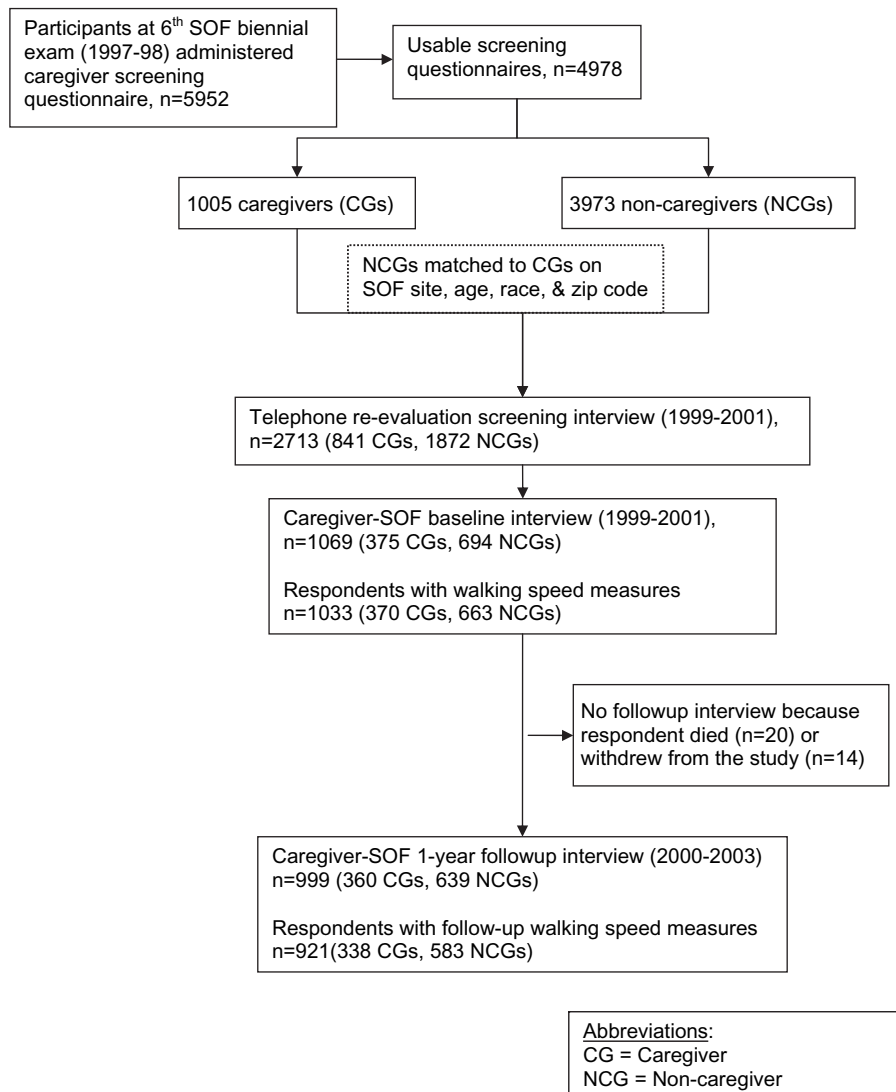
Participants at 6$^{th}$ SOF biennial exam (1997-98) administered caregiver screening questionnaire, n=5952

Usable screening questionnaires, n=4978

1005 caregivers (CGs)

3973 non-caregivers (NCGs)

NCGs matched to CGs on SOF site, age, race, & zip code

Telephone re-evaluation screening interview (1999-2001), n=2713 (841 CGs, 1872 NCGs)

Caregiver-SOF baseline interview (1999-2001), n=1069 (375 CGs, 694 NCGs)

Respondents with walking speed measures n=1033 (370 CGs, 663 NCGs)

No followup interview because respondent died (n=20) or withdrew from the study (n=14)

Caregiver-SOF 1-year followup interview (2000-2003) n=999 (360 CGs, 639 NCGs)

Respondents with follow-up walking speed measures n=921(338 CGs, 583 NCGs)

Abbreviations:
CG = Caregiver
NCG = Non-caregiver